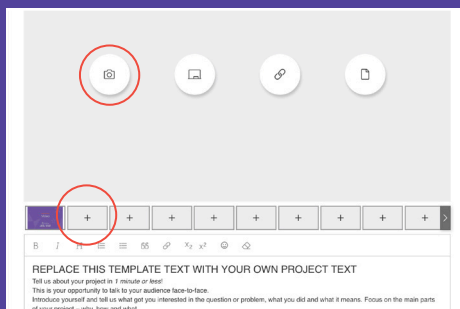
+ + + + + + + + + +

B I H

REPLACE THIS TEMPLATE TEXT WITH YOUR OWN PROJECT TEXT

Tell us about your project in 1 minute or less!

This is your opportunity to talk to your audience face-to-face.

Introduce yourself and tell us what got you interested in the question or problem, what you did and what it means. Focus on the main parts of your project - why, how and what.